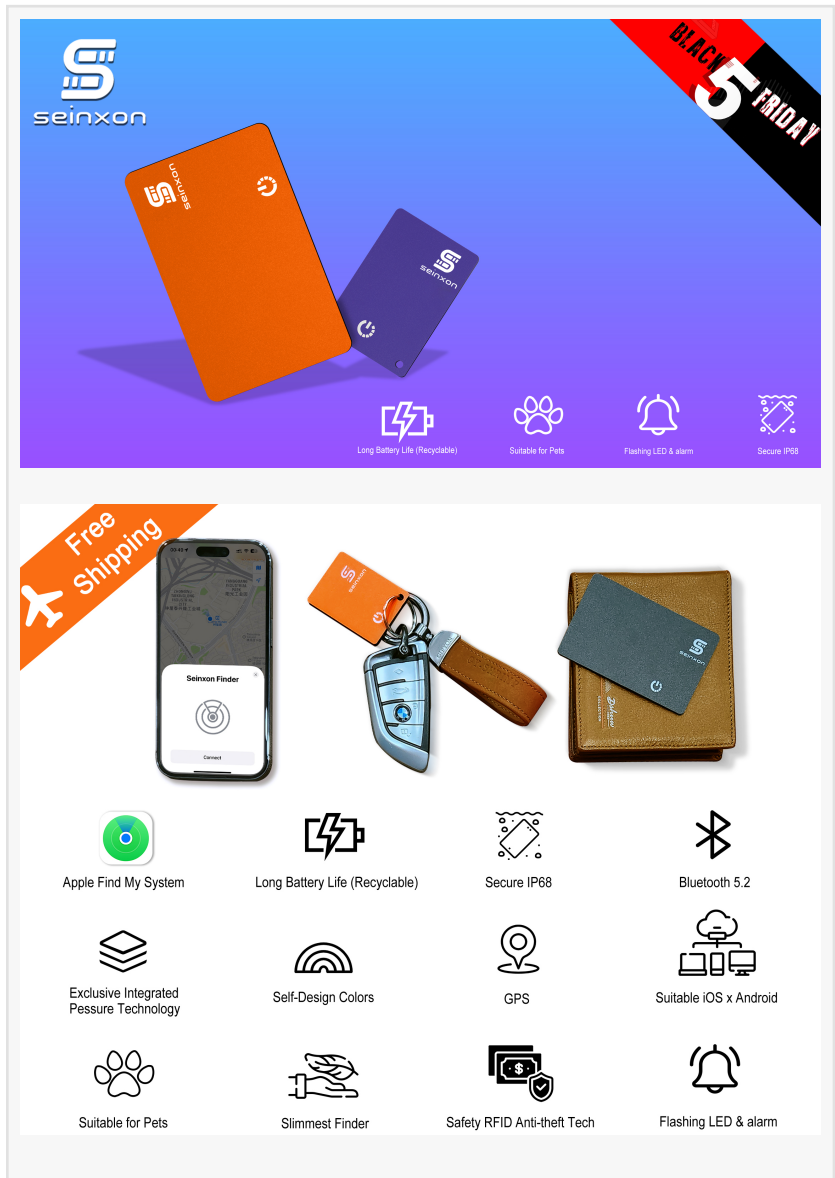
seinxon

BLACK 5 FRIDAY

seinxon

seinxon

Long Battery Life (Recyclable)

Suitable for Pets

Flashing LED & alarm

Secure IP68

Free Shipping

Seinxon Finder

Connect

seinxon

seinxon

Apple Find My System

Long Battery Life (Recyclable)

Secure IP68

Bluetooth 5.2

Exclusive Integrated Pessure Technology

Self-Design Colors

GPS

Suitable iOS x Android

Suitable for Pets

Slimmest Finder

Safety RFID Anti-theft Tech

Flashing LED & alarm